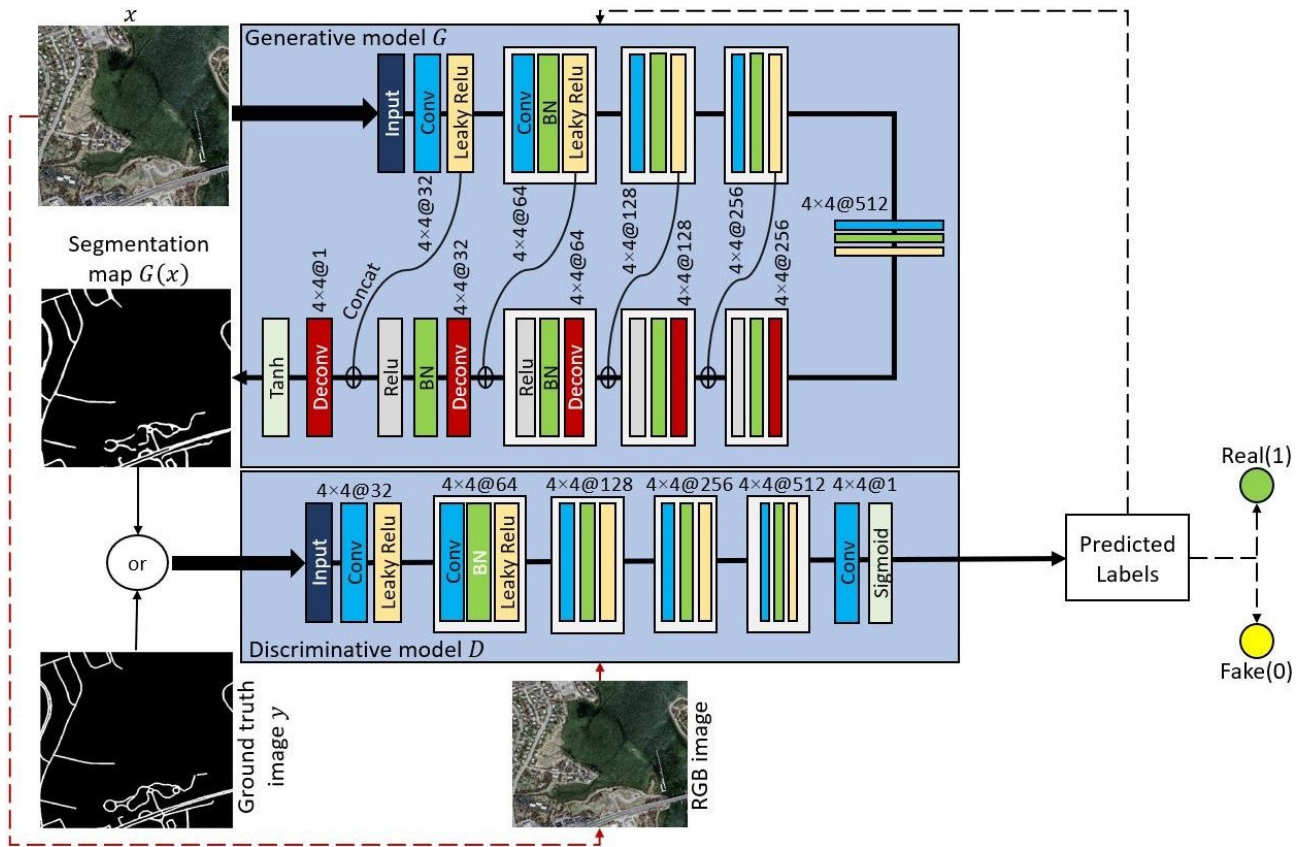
$x$

Generative model $G$

Input
Conv
Leaky Relu
4×4@32

Conv
BN
Leaky Relu
4×4@64

4×4@128

4×4@256

4×4@512

Segmentation map $G(x)$

Concat

4×4@32
4×4@64
4×4@128
4×4@256

4×4@1

Tanh
Deconv
Relu
BN
Deconv
4×4@32
Relu
BN
Deconv
4×4@64
4×4@128
4×4@256

Real(1)

4×4@32
4×4@64
4×4@128
4×4@256
4×4@512
4×4@1

or

Input
Conv
Leaky Relu
Conv
BN
Leaky Relu
Conv
Sigmoid

Predicted Labels

Discriminative model $D$

Fake(0)

Ground truth image $y$

RGB image